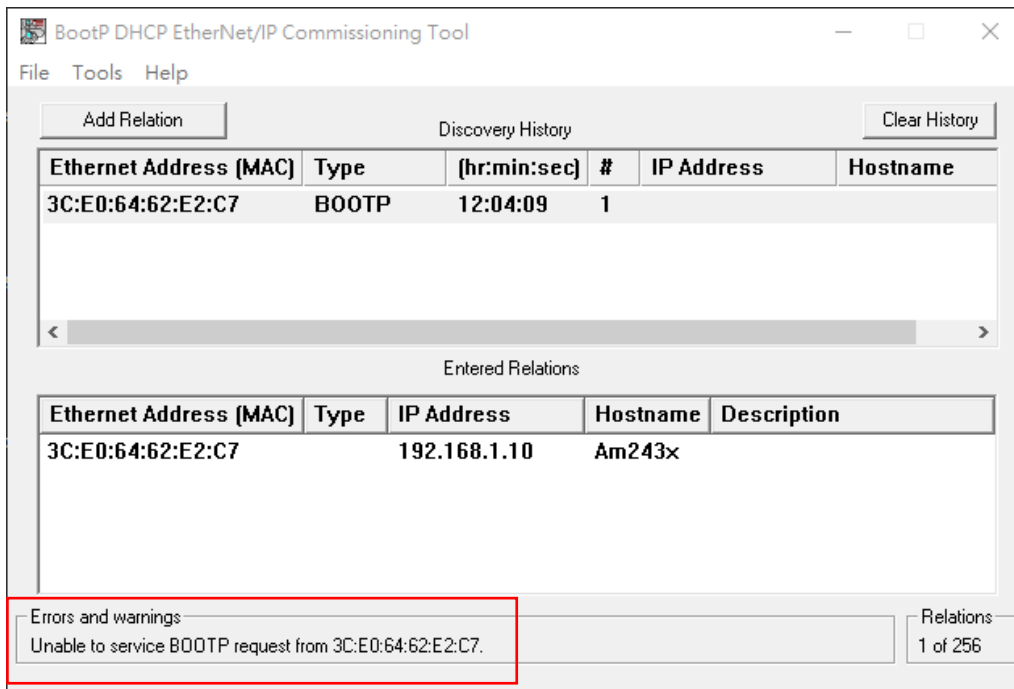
BootP DHCP EtherNet/IP Commissioning Tool

File Tools Help

Add Relation

Discovery History

Clear History

| Ethernet Address (MAC) | Type | (hr:min:sec) | # | IP Address | Hostname |
|---|---|---|---|---|---|
| 3C:E0:64:62:E2:C7 | BOOTP | 12:04:09 | 1 | | |

Entered Relations

| Ethernet Address (MAC) | Type | IP Address | Hostname | Description |
|---|---|---|---|---|
| 3C:E0:64:62:E2:C7 | | 192.168.1.10 | Am243x | |

Errors and warnings
Unable to service BOOTP request from 3C:E0:64:62:E2:C7.

Relations
1 of 256